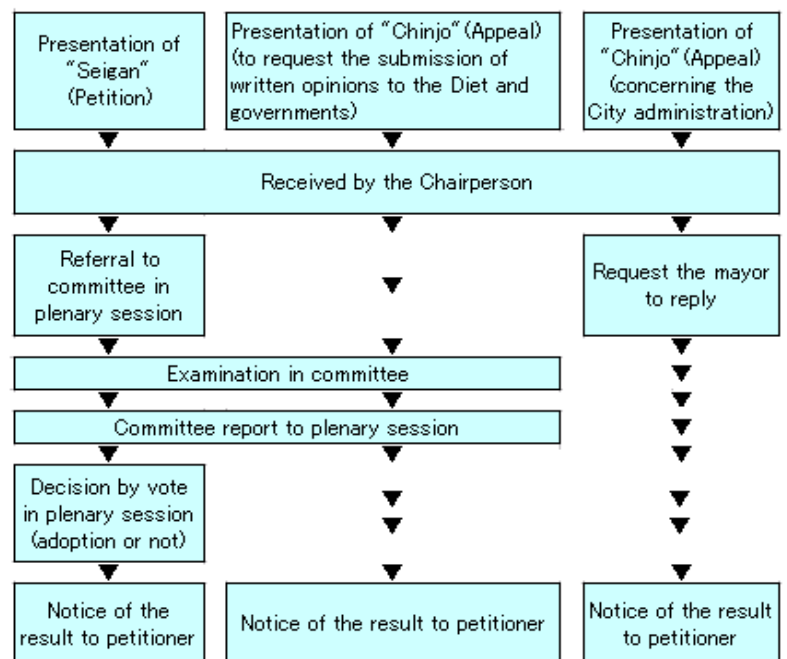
Presentation of "Seigan" (Petition)

Presentation of "Chinjo" (Appeal) (to request the submission of written opinions to the Diet and governments)

Presentation of "Chinjo" (Appeal) (concerning the City administration)

Received by the Chairperson

Referral to committee in plenary session

Request the mayor to reply

Examination in committee

Committee report to plenary session

Decision by vote in plenary session (adoption or not)

Notice of the result to petitioner

Notice of the result to petitioner

Notice of the result to petitioner